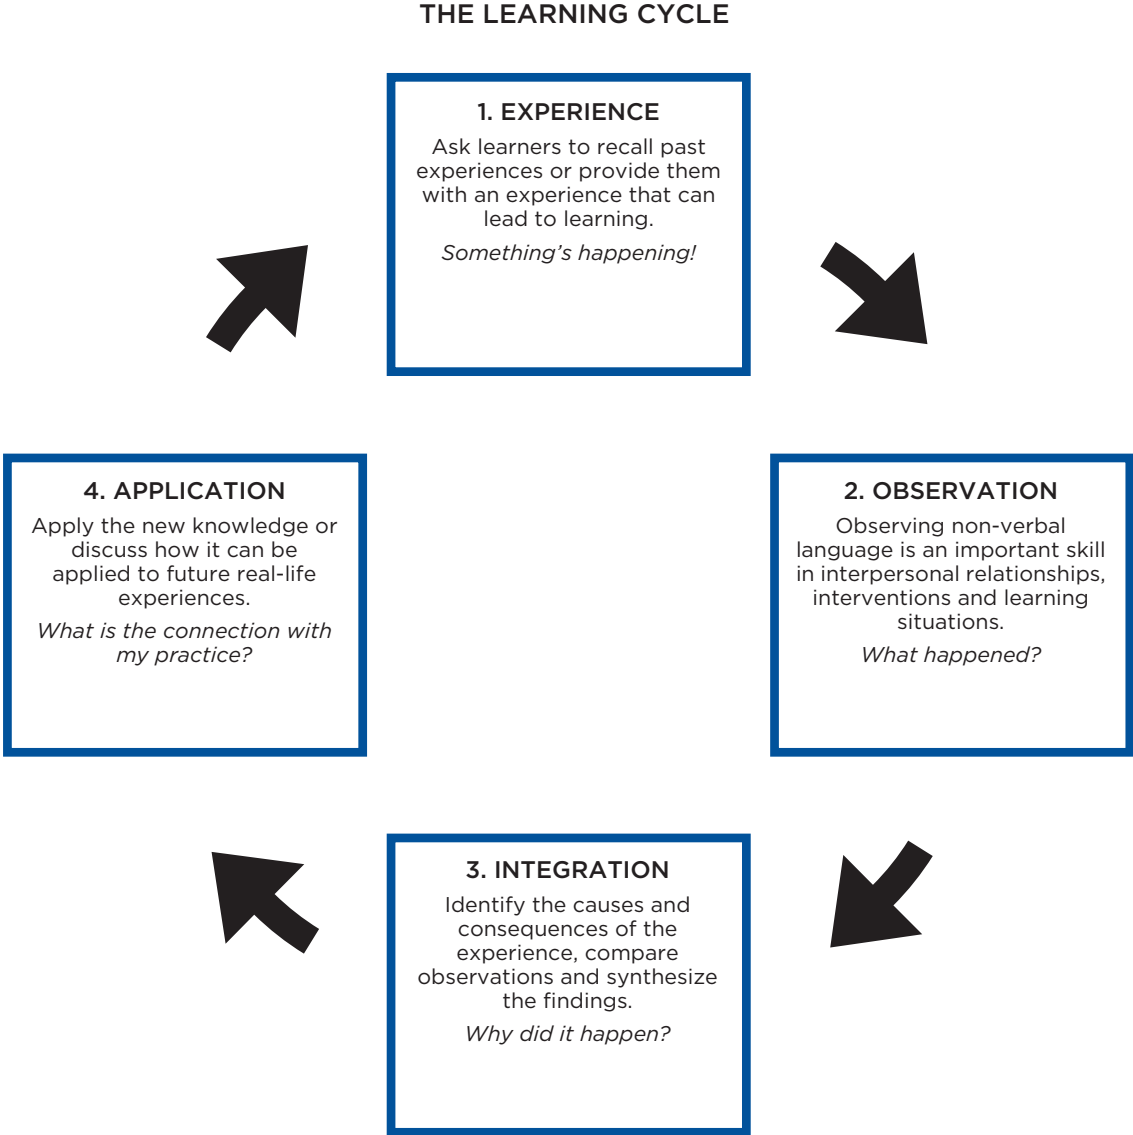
THE LEARNING CYCLE

1. EXPERIENCE

Ask learners to recall past experiences or provide them with an experience that can lead to learning.

Something's happening!

2. OBSERVATION

Observing non-verbal language is an important skill in interpersonal relationships, interventions and learning situations.

What happened?

3. INTEGRATION

Identify the causes and consequences of the experience, compare observations and synthesize the findings.

Why did it happen?

4. APPLICATION

Apply the new knowledge or discuss how it can be applied to future real-life experiences.

What is the connection with my practice?